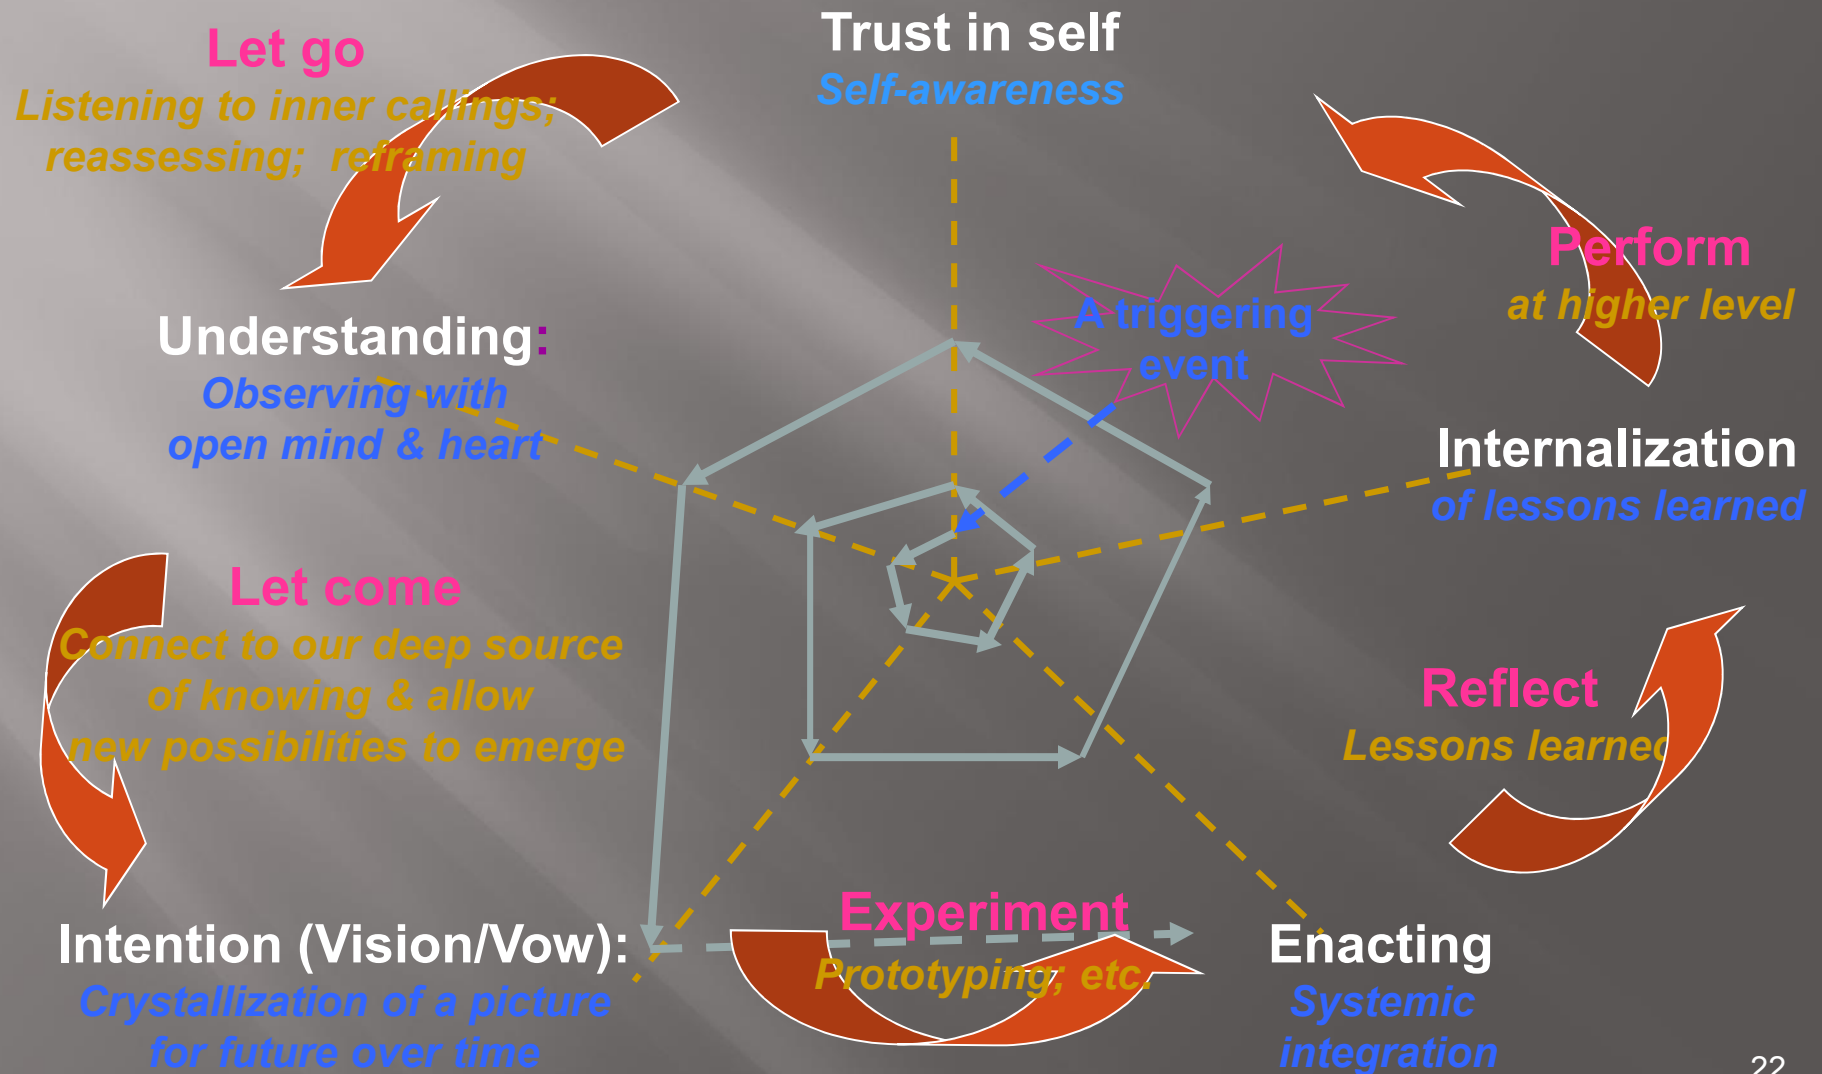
Let go
Listening to inner callings; reassessing; reframing

Trust in self
Self-awareness

Perform
at higher level

A triggering event

Understanding:
Observing with open mind & heart

Internalization
of lessons learned

Let come
Connect to our deep source of knowing & allow new possibilities to emerge

Reflect
Lessons learned

Experiment
Prototyping, etc.

Intention (Vision/Vow):
Crystallization of a picture for future over time

Enacting
Systemic integration

22